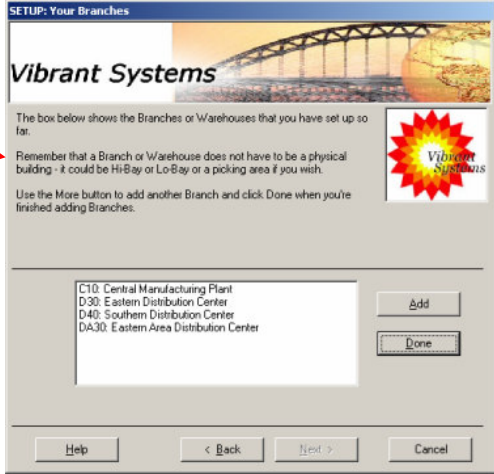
SETUP: Your Branches

Vibrant Systems

The box below shows the Branches or Warehouses that you have set up so far.

Remember that a Branch or Warehouse does not have to be a physical building - it could be Hi-Bay or Lo-Bay or a picking area if you wish.

Use the More button to add another Branch and click Done when you're finished adding Branches.

Vibrant Systems

C10: Central Manufacturing Plant
D30: Eastern Distribution Center
D40: Southern Distribution Center
DA30: Eastern Area Distribution Center

Add

Done

Help

< Back

Next >

Cancel